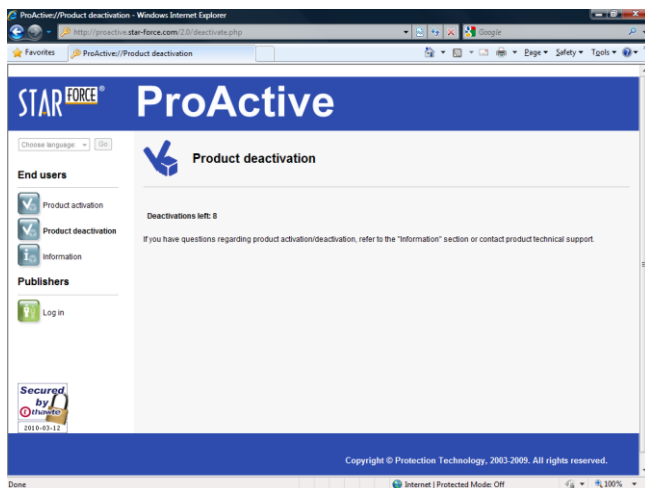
ProActive://Product deactivation - Windows Internet Explorer

http://proactive.star-force.com/2.0/deactivate.php

Google

Favorites

ProActive://Product deactivation

Page ▾ Safety ▾ Tools ▾

STAR FORCE® ProActive

Choose language Go

End users

Product activation

Product deactivation

Information

Publishers

Log in

Secured by thawte 2010-03-12

Product deactivation

Deactivations left: 8

If you have questions regarding product activation/deactivation, refer to the "Information" section or contact product technical support.

Copyright © Protection Technology, 2003-2009. All rights reserved.

Done

Internet | Protected Mode: Off

100%